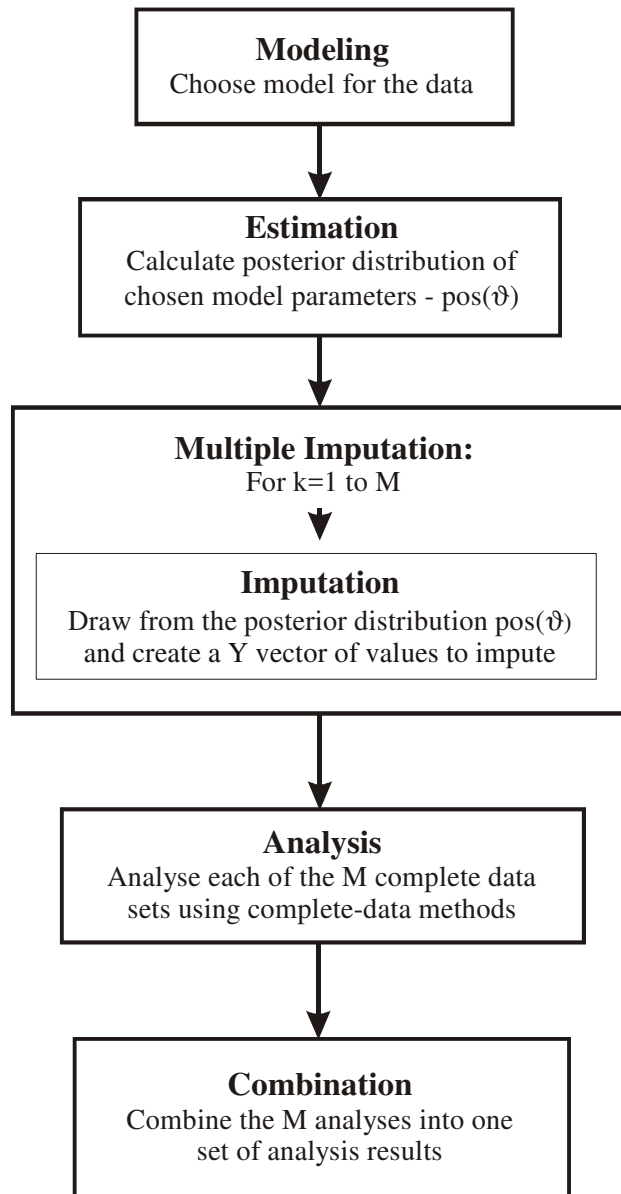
**Modeling**
Choose model for the data

**Estimation**
Calculate posterior distribution of chosen model parameters - pos($\vartheta$)

**Multiple Imputation:**
For k=1 to M

**Imputation**
Draw from the posterior distribution pos($\vartheta$) and create a Y vector of values to impute

**Analysis**
Analyse each of the M complete data sets using complete-data methods

**Combination**
Combine the M analyses into one set of analysis results